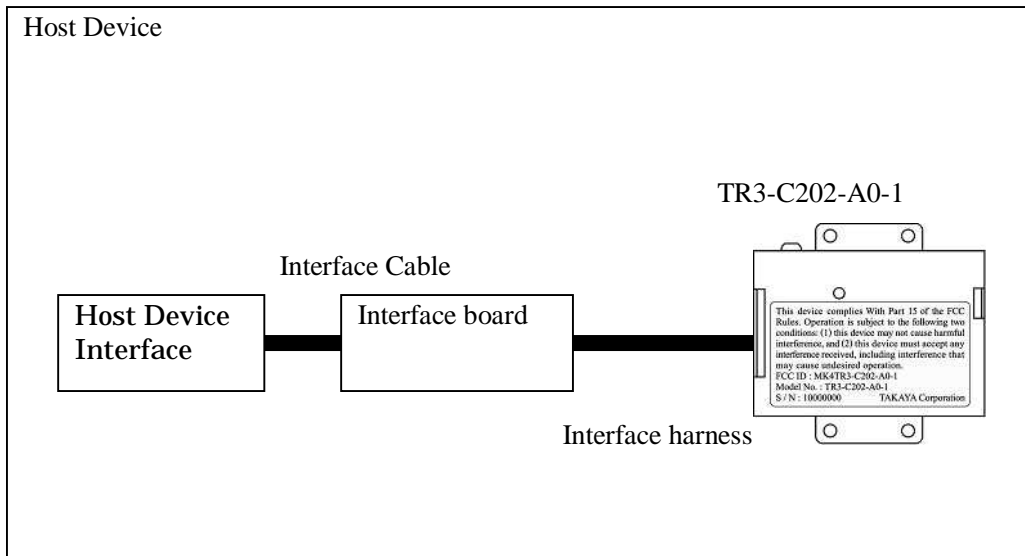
Host Device

TR3-C202-A0-1

Interface Cable

Host Device Interface

Interface board

This device complies With Part 15 of the FCC Rules. Operation is subject to the following two conditions: (1) this device may not cause harmful interference, and (2) this device must accept any interference received, including interference that may cause undesired operation.
FCC ID : MK4TR3-C202-A0-1
Model No. : TR3-C202-A0-1
S / N : 10000000 TAKAYA Corporation

Interface harness